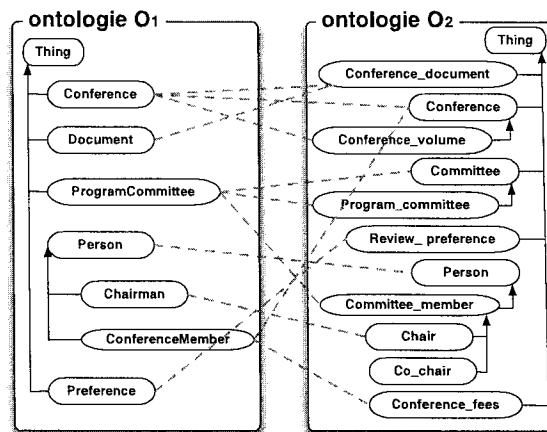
ontologie O1

Thing

Conference

Document

ProgramCommittee

Person

Chairman

ConferenceMember

Preference

ontologie O2

Thing

Conference_document

Conference

Conference_volume

Committee

Program_committee

Review_ preference

Person

Committee_member

Chair

Co_chair

Conference_fees